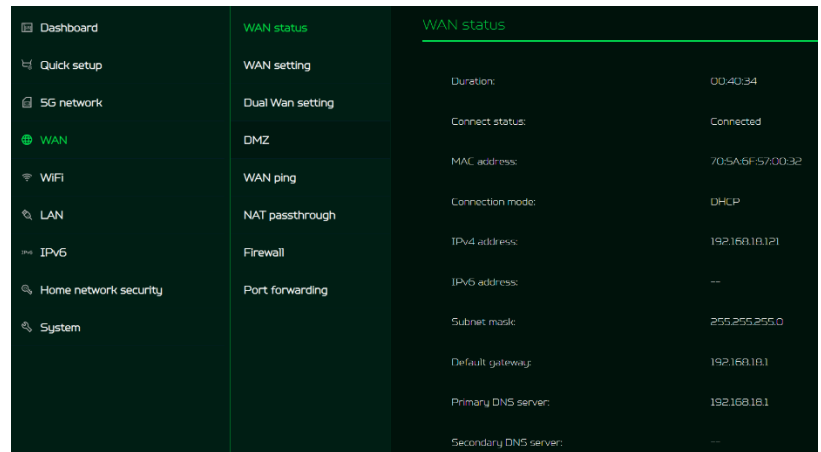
Dashboard
Quick setup
5G network
WAN
WiFi
LAN
IPv6
Home network security
System

WAN status
WAN setting
Dual Wan setting
DMZ
WAN ping
NAT passthrough
Firewall
Port forwarding

WAN status

| | |
|---|---|
| Duration: | 00:40:34 |
| Connect status: | Connected |
| MAC address: | 70:5A:6F:57:00:32 |
| Connection mode: | DHCP |
| IPv4 address: | 192.168.18.121 |
| IPv6 address: | -- |
| Subnet mask: | 255.255.255.0 |
| Default gateway: | 192.168.18.1 |
| Primary DNS server: | 192.168.18.1 |
| Secondary DNS server: | -- |